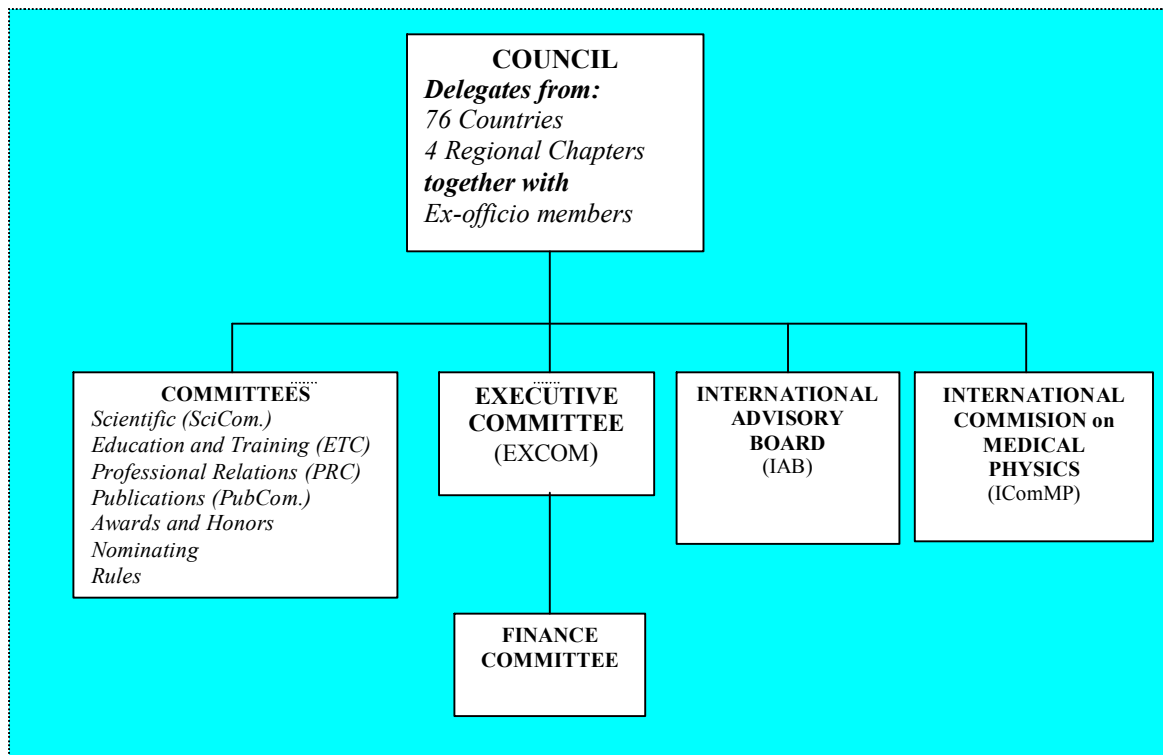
COUNCIL
Delegates from:
76 Countries
4 Regional Chapters
together with
Ex-officio members

COMMITTEES
Scientific (SciCom.)
Education and Training (ETC)
Professional Relations (PRC)
Publications (PubCom.)
Awards and Honors
Nominating
Rules

EXECUTIVE COMMITTEE
(EXCOM)

INTERNATIONAL ADVISORY BOARD
(IAB)

INTERNATIONAL COMMISION on MEDICAL PHYSICS
(IComMP)

FINANCE COMMITTEE